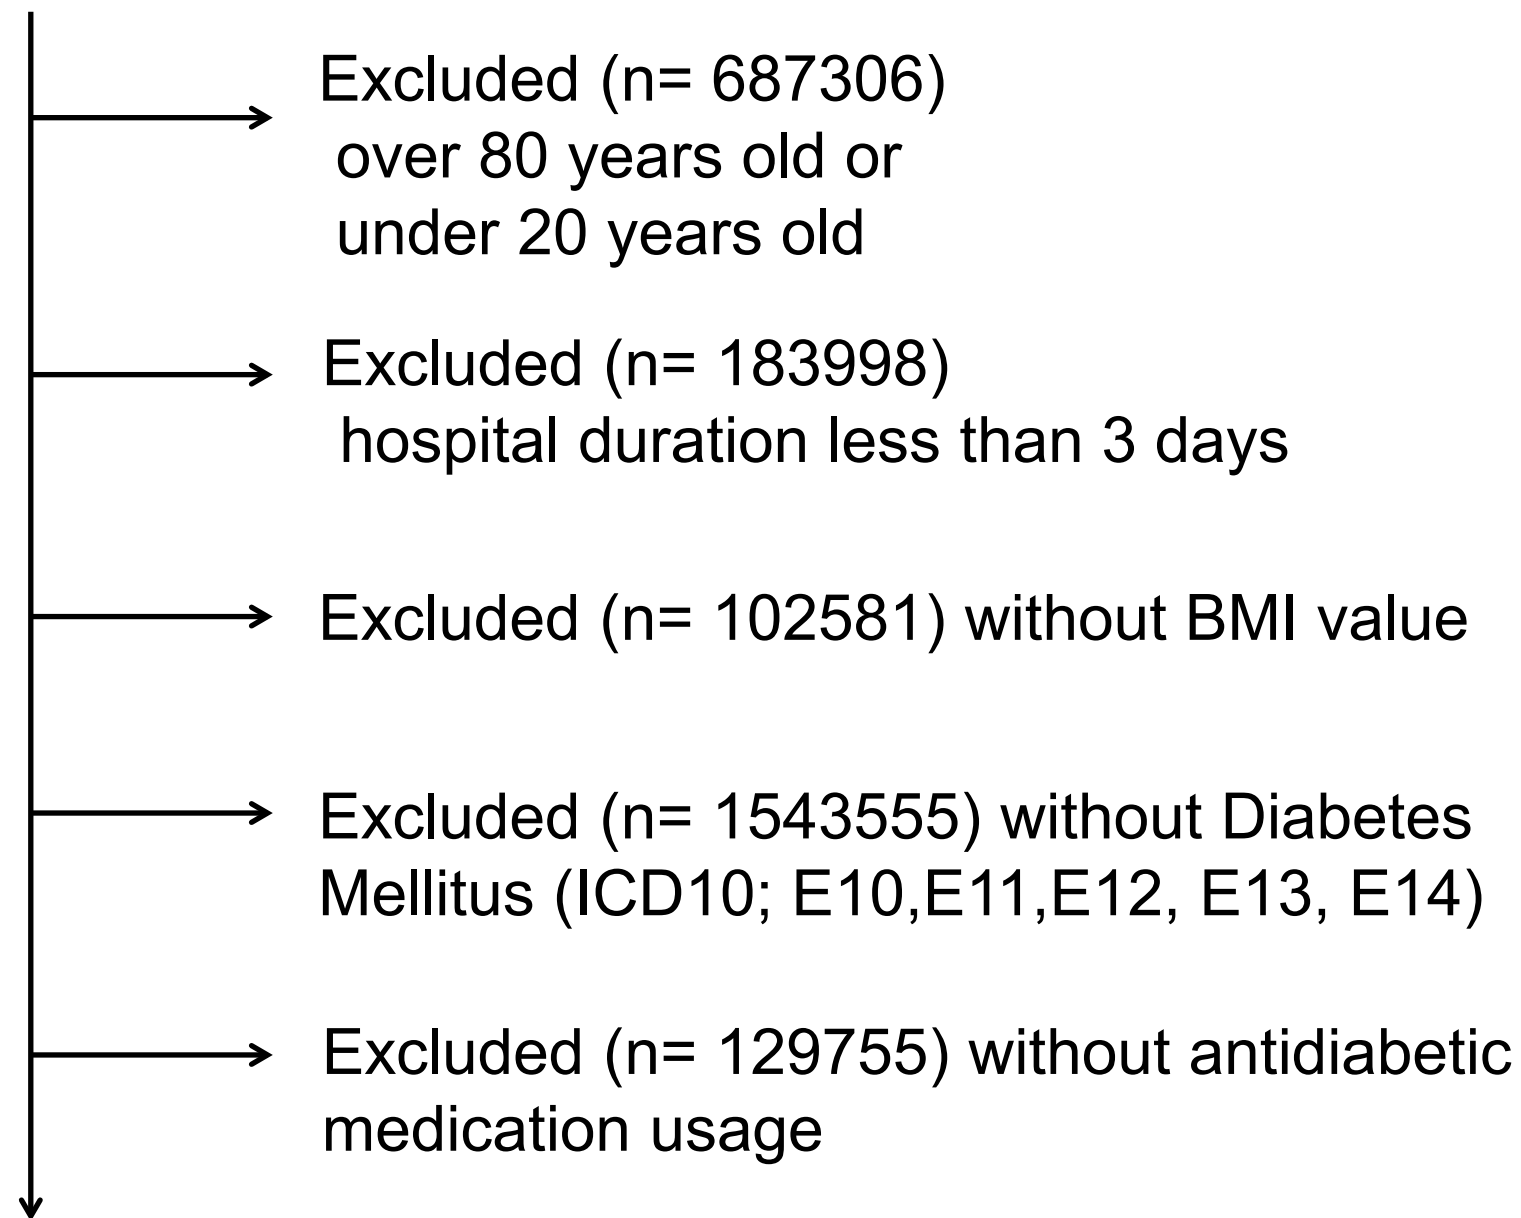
Excluded (n= 687306)
over 80 years old or
under 20 years old

Excluded (n= 183998)
hospital duration less than 3 days

Excluded (n= 102581) without BMI value

Excluded (n= 1543555) without Diabetes Mellitus (ICD10; E10,E11,E12, E13, E14)

Excluded (n= 129755) without antidiabetic medication usage